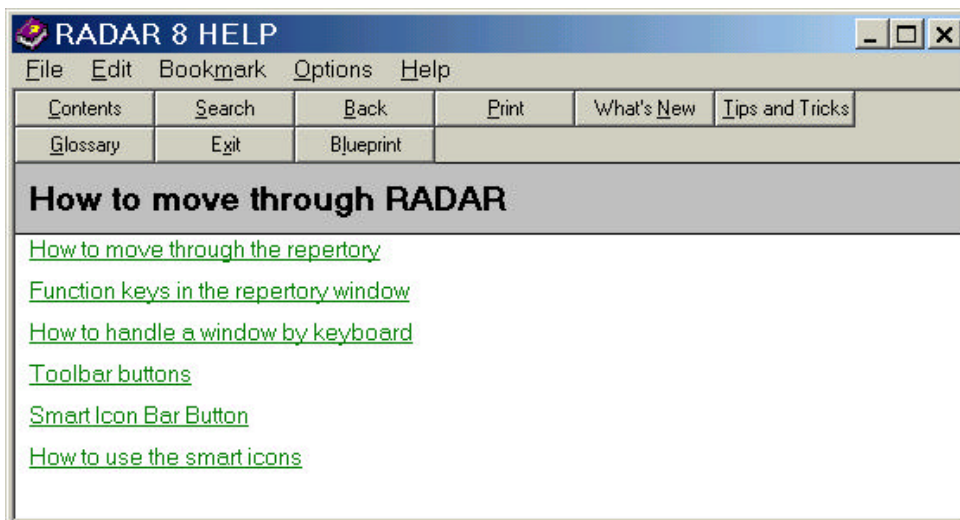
RADAR 8 HELP

File Edit Bookmark Options Help

| Contents | Search | Back | Print | What's New | Tips and Tricks |
|---|---|---|---|---|---|
| Glossary | Exit | Blueprint | | | |

How to move through RADAR

How to move through the repertory

Function keys in the repertory window

How to handle a window by keyboard

Toolbar buttons

Smart Icon Bar Button

How to use the smart icons